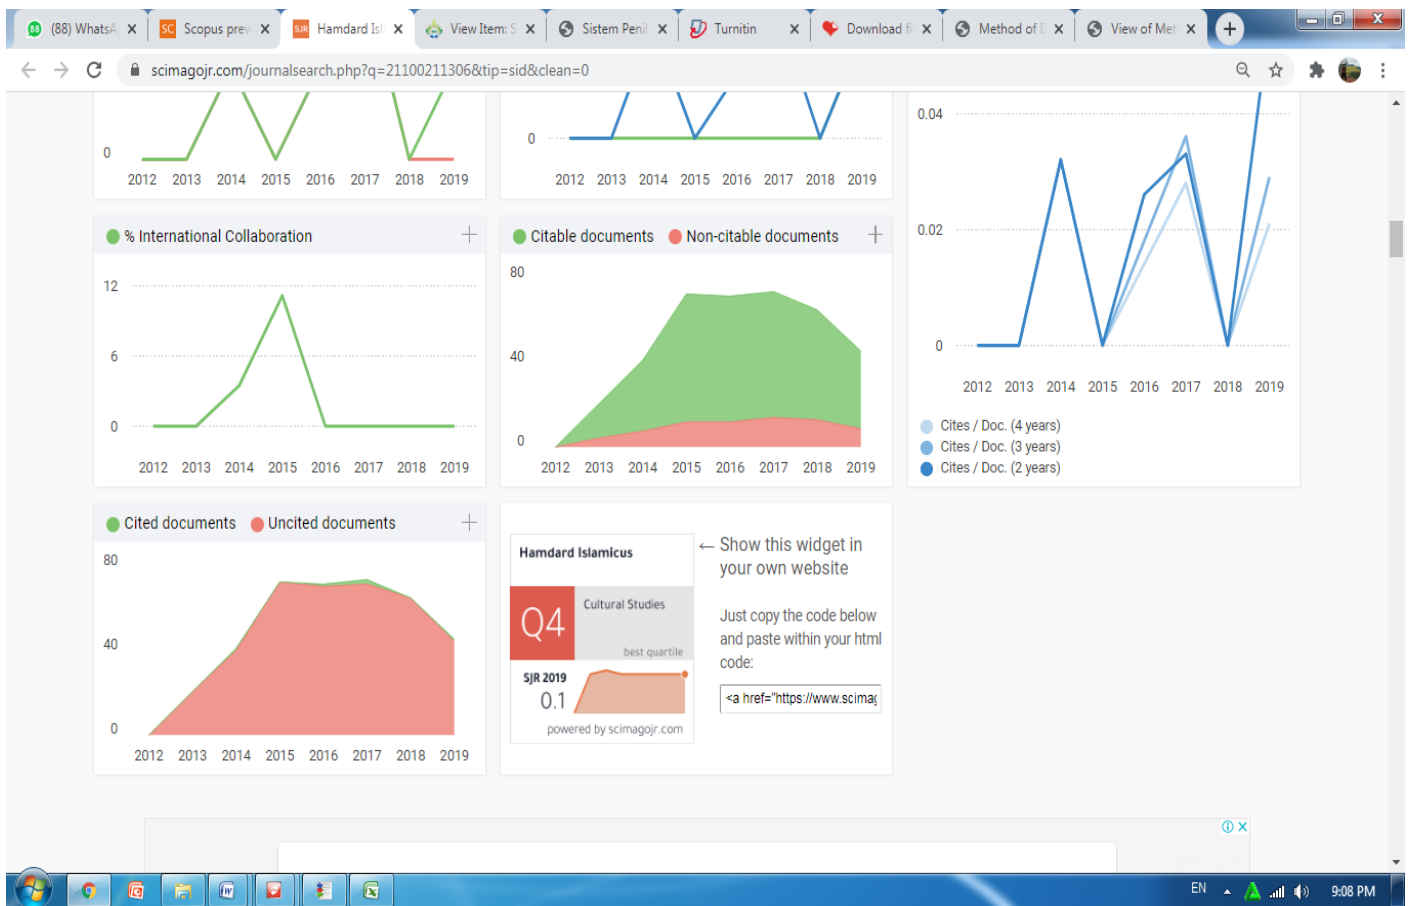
(88) WhatsA | Scopus prev | Hamdard Isl | View Item: S | Sistem Penil | Turnitin | Download fi | Method of [ | View of Met

scimagojr.com/journalsearch.php?q=21100211306&tip=sid&clean=0

0
2012 2013 2014 2015 2016 2017 2018 2019

0
2012 2013 2014 2015 2016 2017 2018 2019

0.04
0.02
0
2012 2013 2014 2015 2016 2017 2018 2019

Cites / Doc. (4 years)
Cites / Doc. (3 years)
Cites / Doc. (2 years)

% International Collaboration
12
6
0
2012 2013 2014 2015 2016 2017 2018 2019

Citable documents   Non-citable documents
80
40
0
2012 2013 2014 2015 2016 2017 2018 2019

Cited documents   Uncited documents
80
40
0
2012 2013 2014 2015 2016 2017 2018 2019

Hamdard Islamicus
Q4
Cultural Studies
best quartile
SJR 2019
0.1
powered by scimagojr.com

← Show this widget in your own website

Just copy the code below and paste within your html code:

<a href="https://www.scimag

EN 9:08 PM